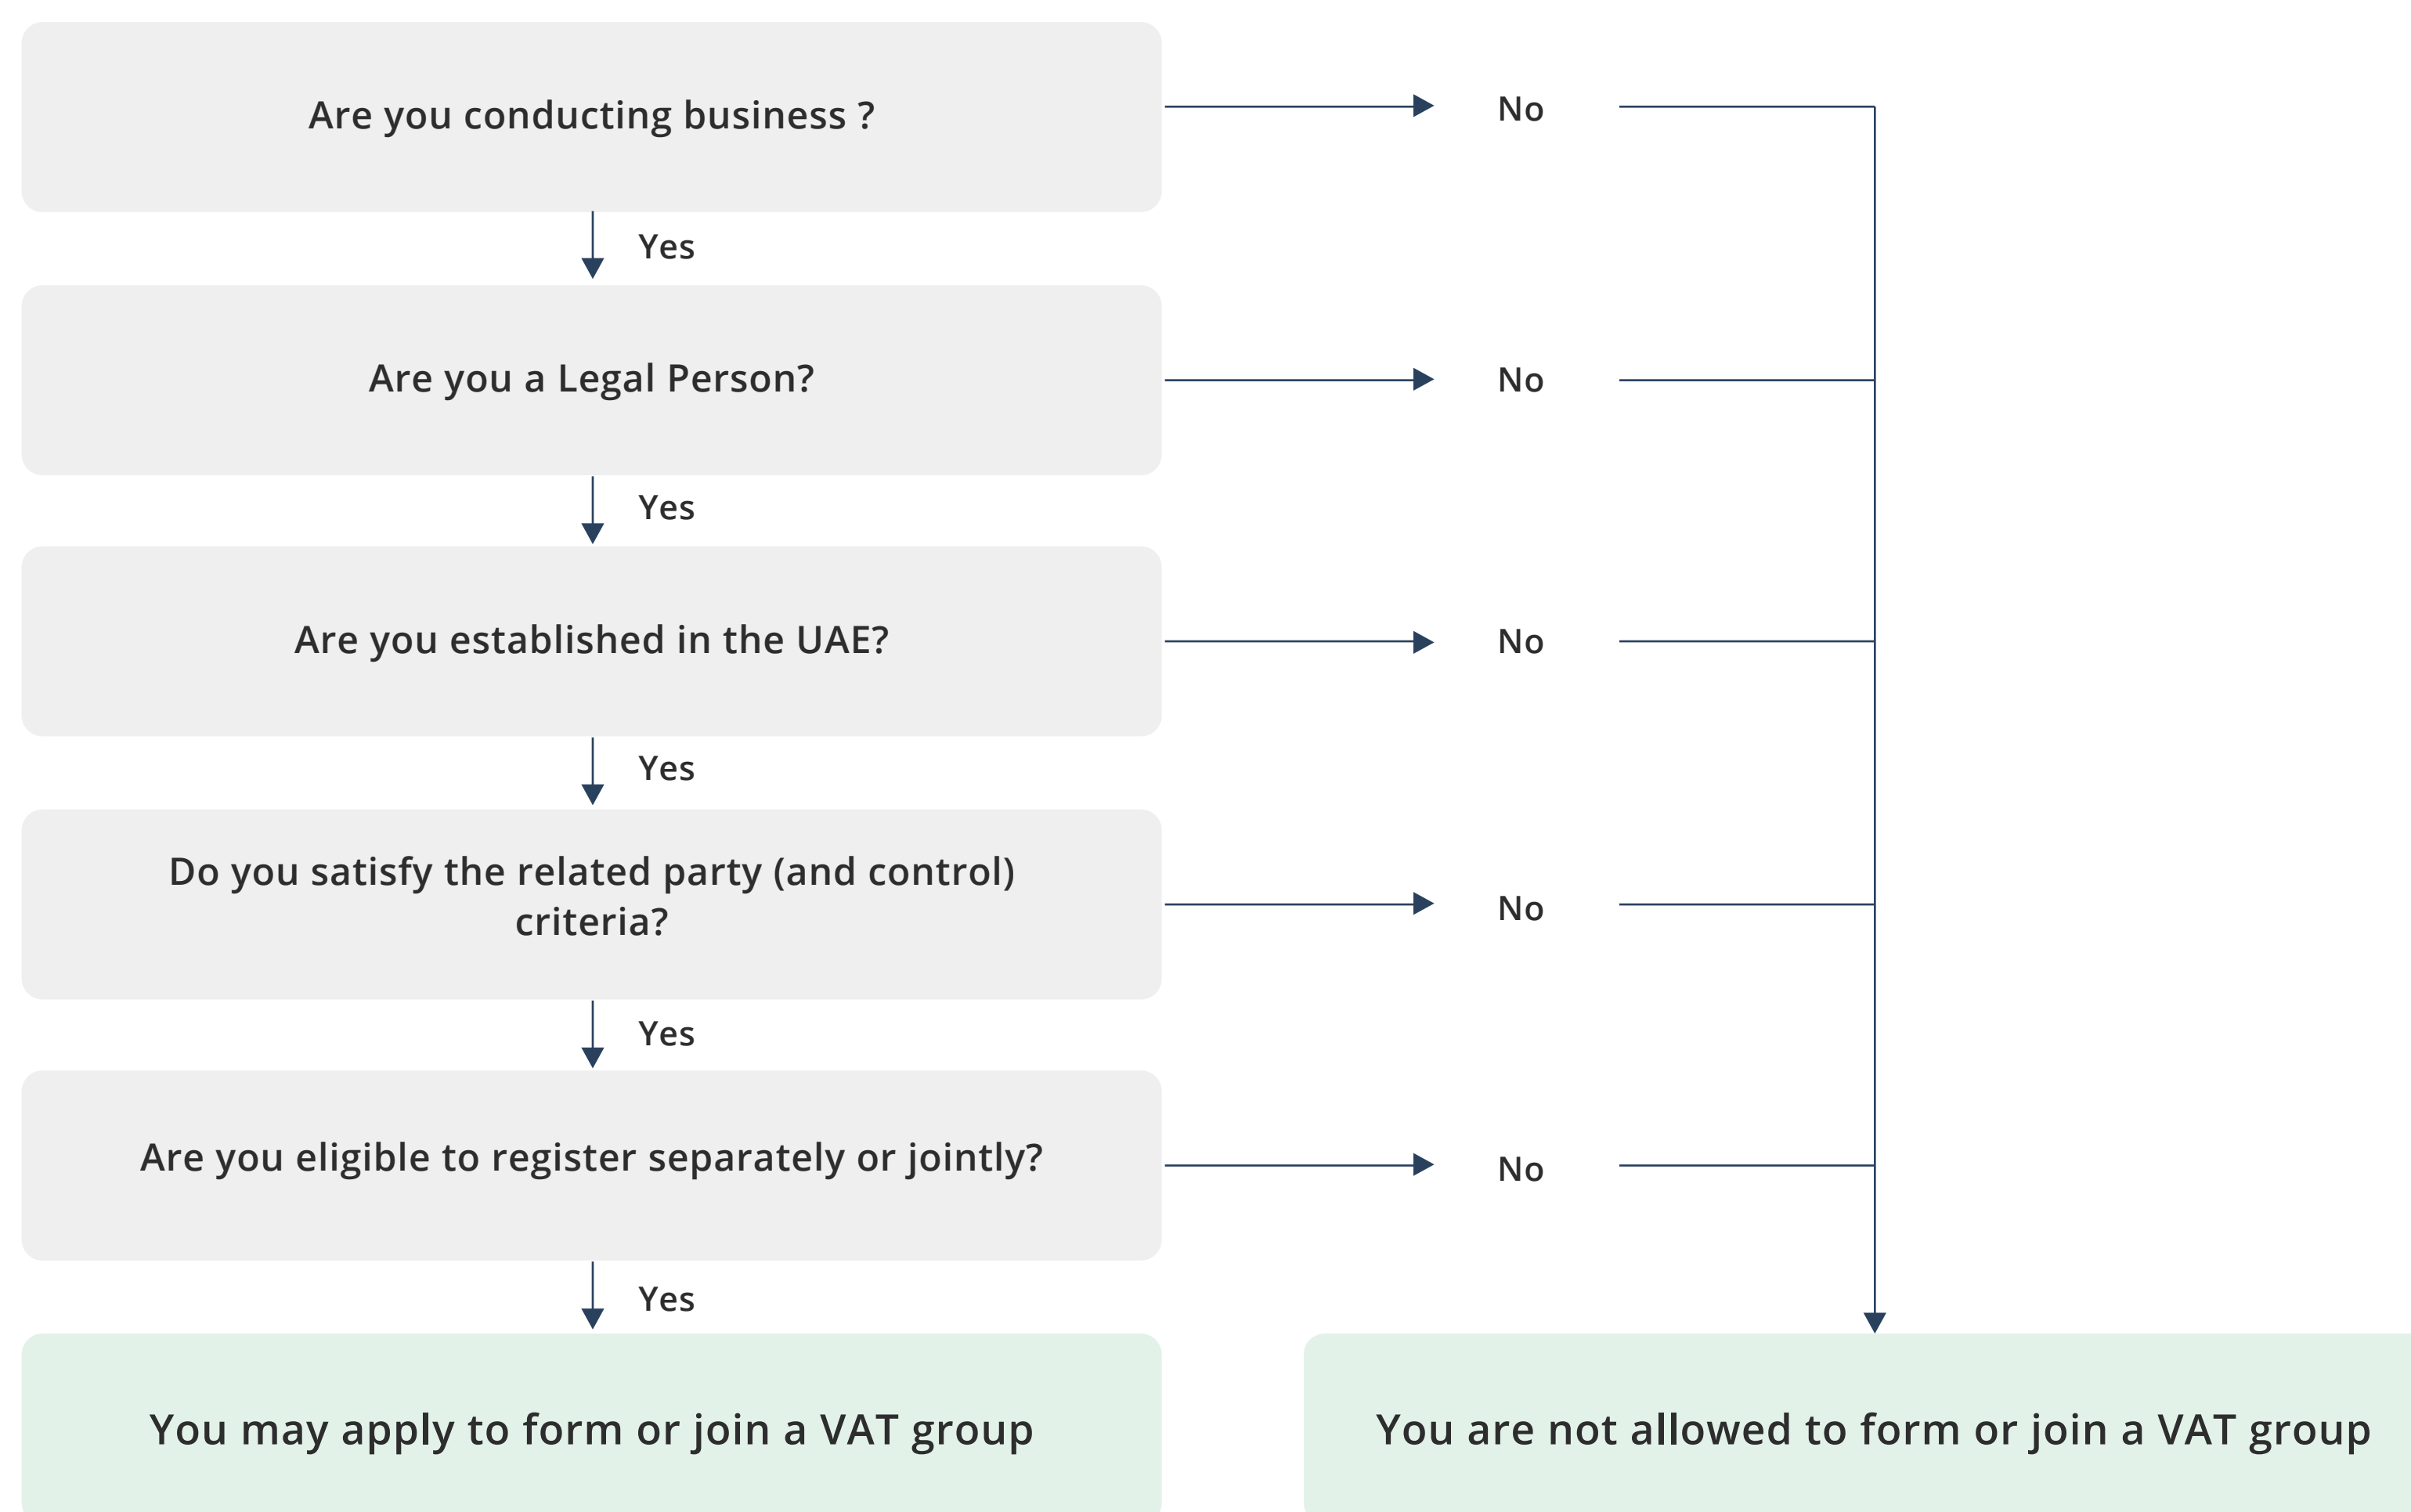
Are you conducting business ?

No

Yes

Are you a Legal Person?

No

Yes

Are you established in the UAE?

No

Yes

Do you satisfy the related party (and control) criteria?

No

Yes

Are you eligible to register separately or jointly?

No

Yes

You may apply to form or join a VAT group

You are not allowed to form or join a VAT group